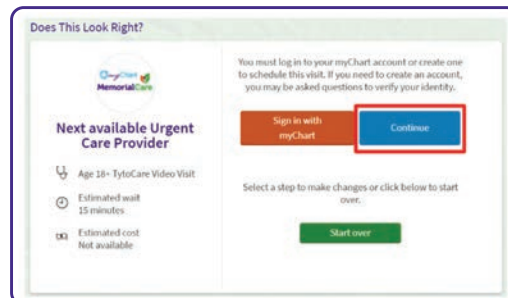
Does This Look Right?

myChart MemorialCare

Next available Urgent Care Provider

Age 18+ TytoCare Video Visit

Estimated wait 15 minutes

Estimated cost Not available

You must log in to your myChart account or create one to schedule this visit. If you need to create an account, you may be asked questions to verify your identity.

Sign in with myChart

Continue

Select a step to make changes or click below to start over.

Start over